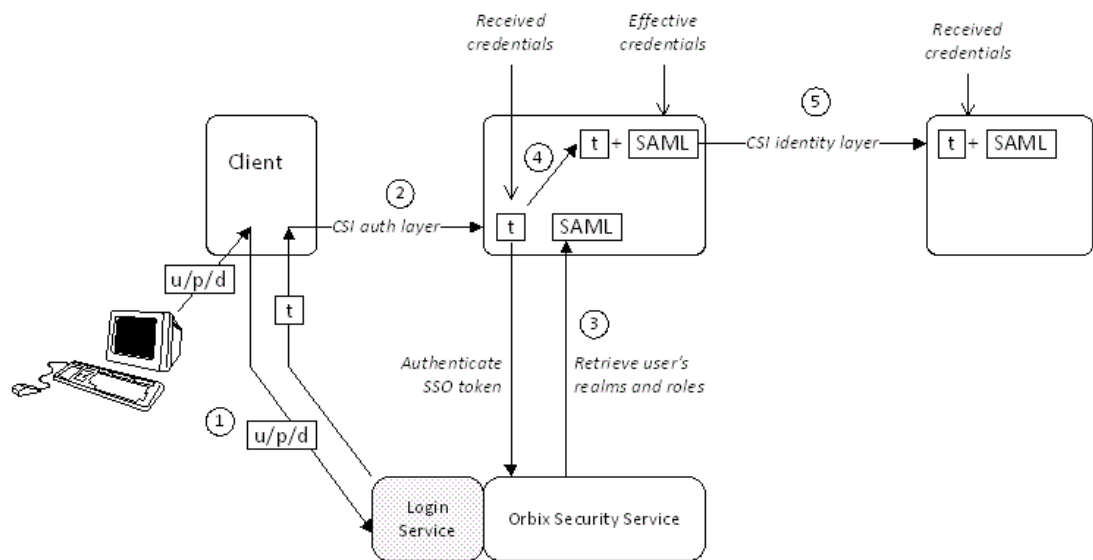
Received credentials

Effective credentials

Received credentials

5

Client

4

t + SAML

CSI identity layer

t + SAML

2

CSI auth layer

t

SAML

u/p/d

t

3

Authenticate SSO token

Retrieve user's realms and roles

1

u/p/d

Login Service

Orbix Security Service